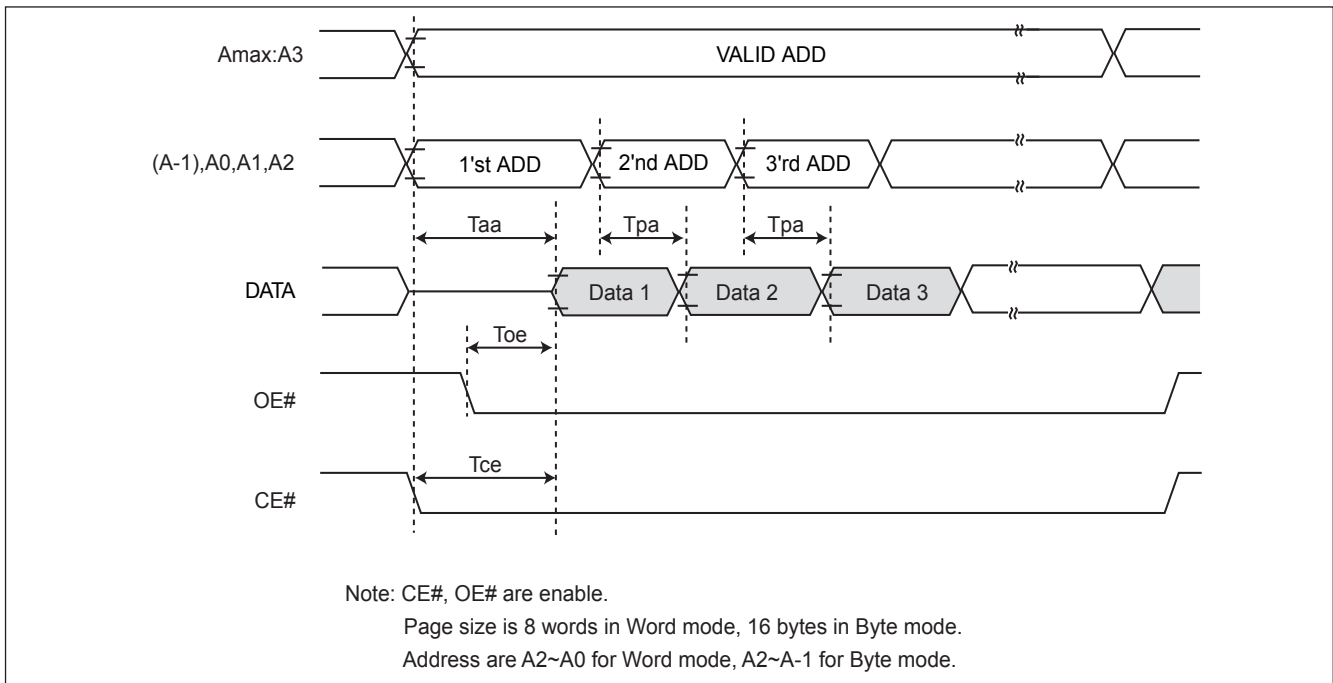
Amax:A3

VALID ADD

(A-1),A0,A1,A2

1'st ADD

2'nd ADD

3'rd ADD

Taa

Tpa

Tpa

DATA

Data 1

Data 2

Data 3

Toe

OE#

Tce

CE#

Note: CE#, OE# are enable.

Page size is 8 words in Word mode, 16 bytes in Byte mode.

Address are A2~A0 for Word mode, A2~A-1 for Byte mode.